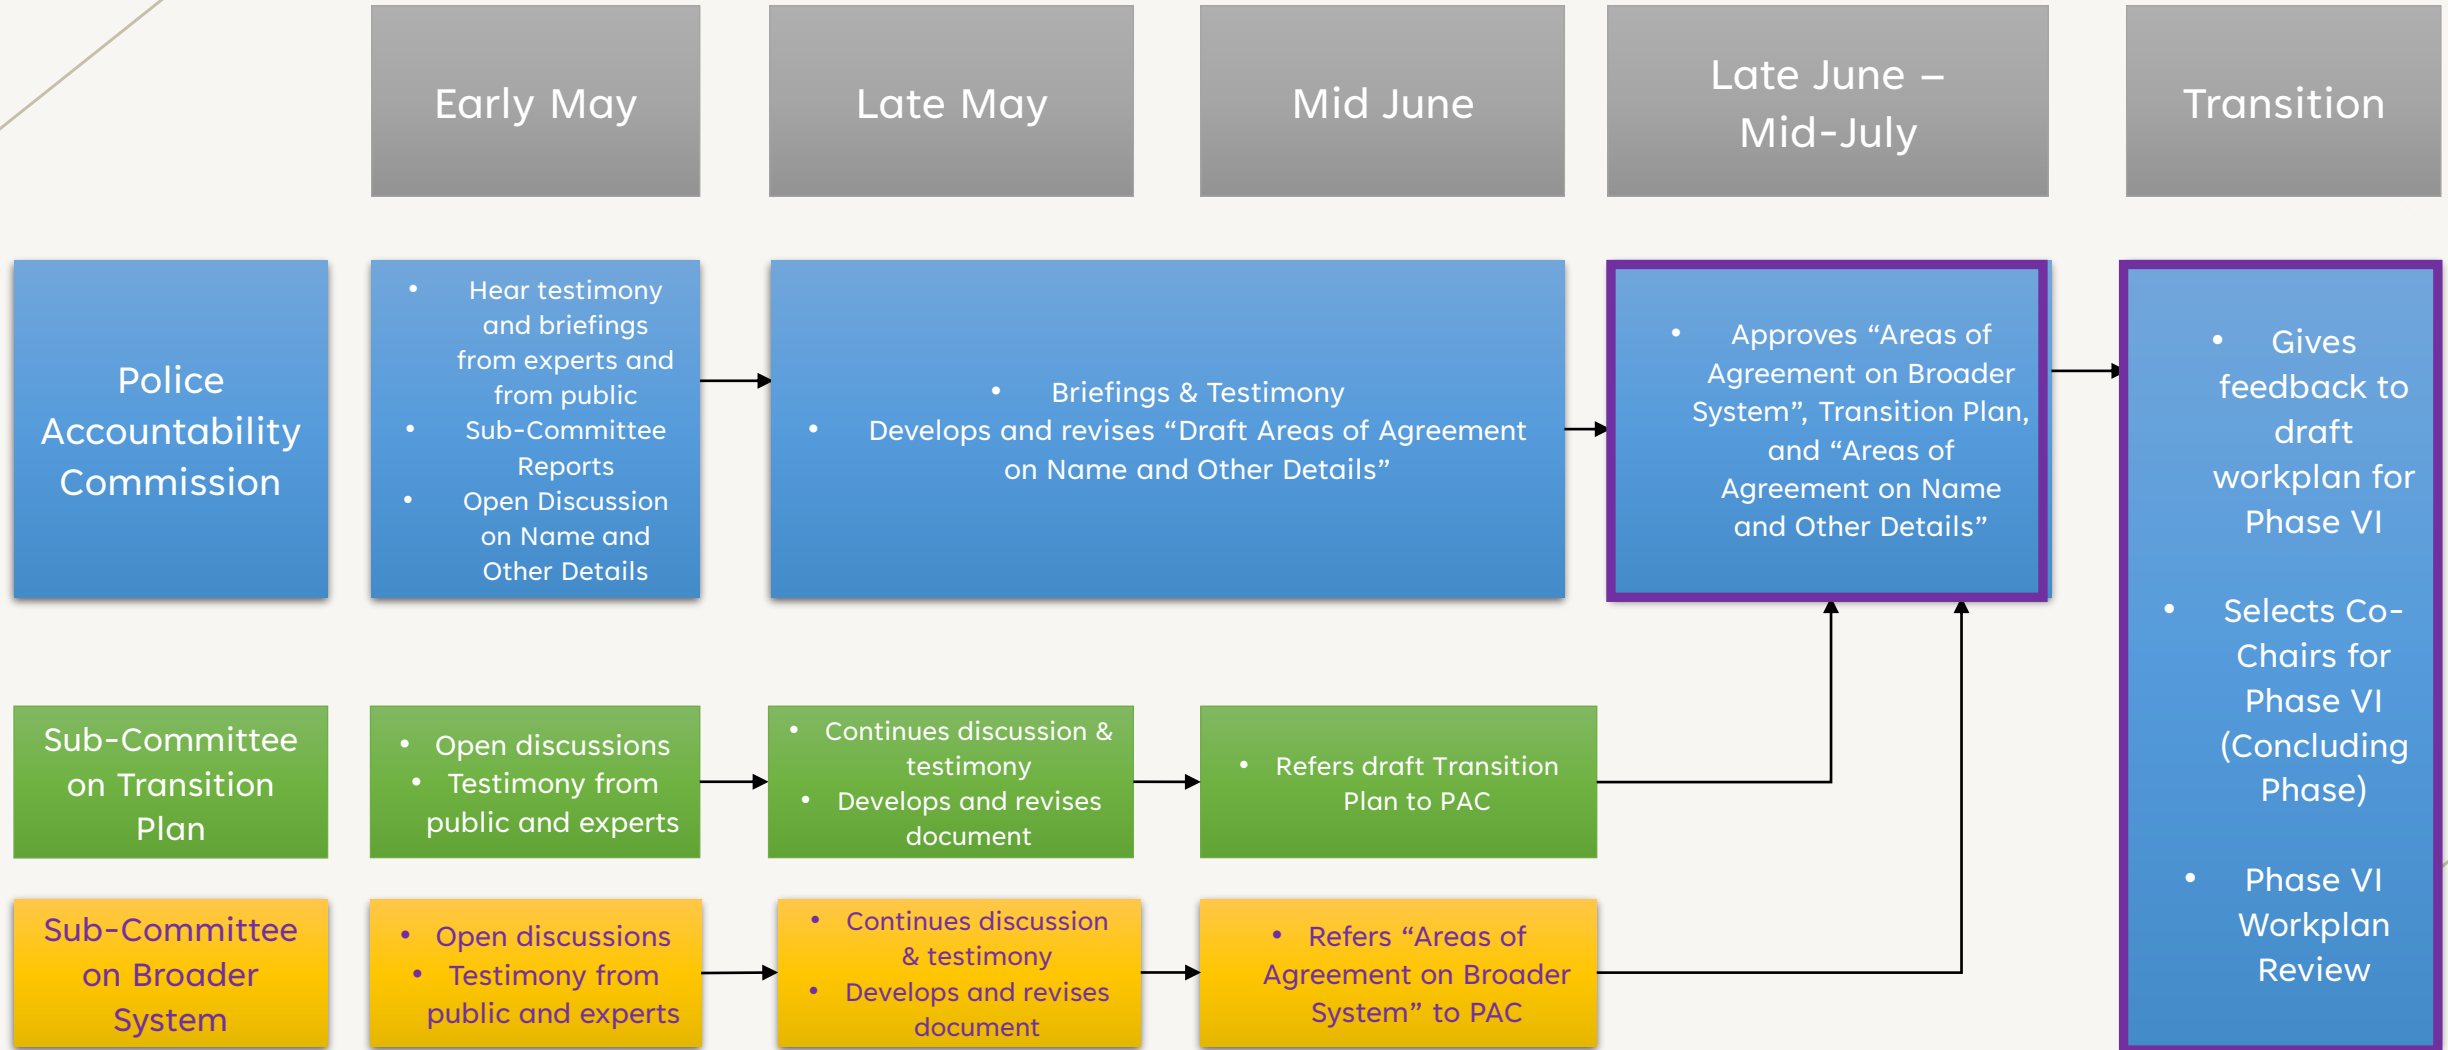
Early May

Late May

Mid June

Late June – Mid-July

Transition

Police Accountability Commission

- Hear testimony and briefings from experts and from public
- Sub-Committee Reports
- Open Discussion on Name and Other Details

- Briefings & Testimony
- Develops and revises “Draft Areas of Agreement on Name and Other Details”

- Approves “Areas of Agreement on Broader System”, Transition Plan, and “Areas of Agreement on Name and Other Details”

- Gives feedback to draft workplan for Phase VI
- Selects Co-Chairs for Phase VI (Concluding Phase)
- Phase VI Workplan Review

Sub-Committee on Transition Plan

- Open discussions
- Testimony from public and experts

- Continues discussion & testimony
- Develops and revises document

- Refers draft Transition Plan to PAC

Sub-Committee on Broader System

- Open discussions
- Testimony from public and experts

- Continues discussion & testimony
- Develops and revises document

- Refers “Areas of Agreement on Broader System” to PAC